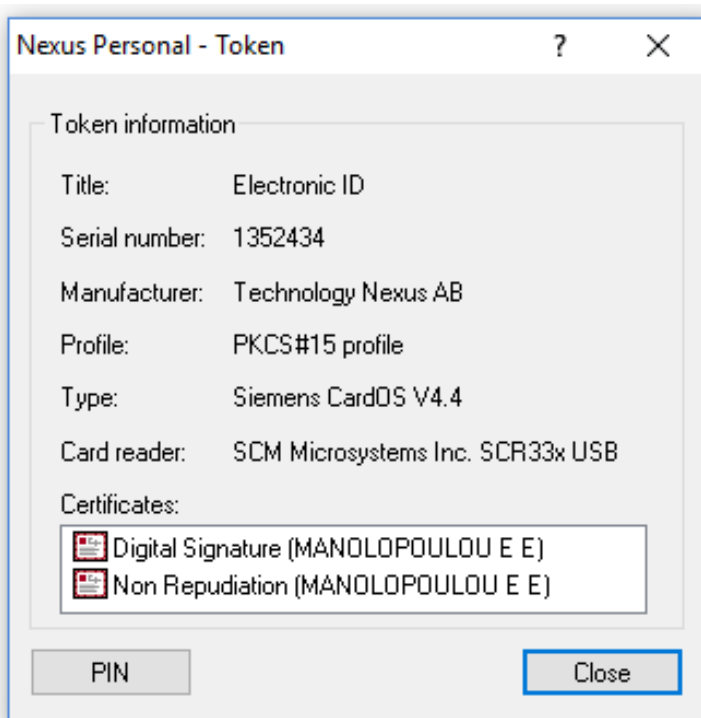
Nexus Personal - Token
?
X

Token information

| | |
|---|---|
| Title: | Electronic ID |
| Serial number: | 1352434 |
| Manufacturer: | Technology Nexus AB |
| Profile: | PKCS#15 profile |
| Type: | Siemens CardOS V4.4 |
| Card reader: | SCM Microsystems Inc. SCR33x USB |

Certificates:
Digital Signature (MANOLOPOULOU E E)
Non Repudiation (MANOLOPOULOU E E)

PIN
Close